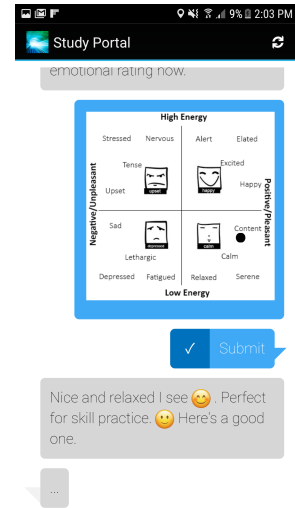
9% 2:03 PM

Study Portal

emotional rating now.

High Energy

Stressed Nervous Alert Elated

Tense Excited

Upset upset happy Happy

Negative/Unpleasant

Positive/Pleasant

Sad Content

Lethargic depressed calm Calm

Depressed Fatigued Relaxed Serene

Low Energy

✓ Submit

Nice and relaxed I see 😊 . Perfect for skill practice. 🙂 Here's a good one.

...